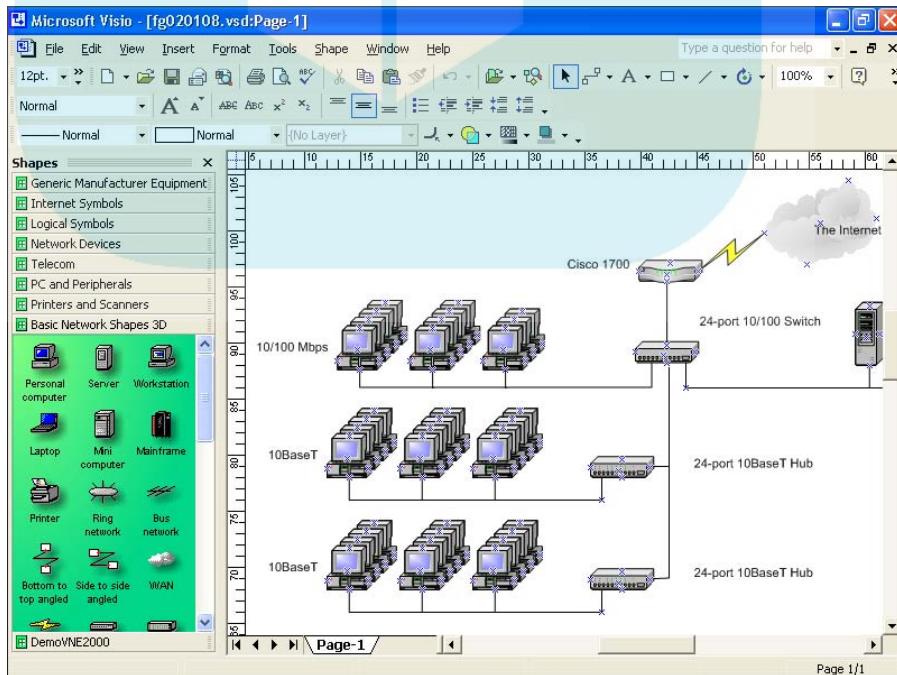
Microsoft Visio - [fg020108.vsd:Page-1]

File Edit View Insert Format Tools Shape Window Help

Type a question for help

12pt.

100%

Normal

Normal Normal {No Layer}

Shapes

Generic Manufacturer Equipment
Internet Symbols
Logical Symbols
Network Devices
Telecom
PC and Peripherals
Printers and Scanners
Basic Network Shapes 3D

Personal computer
Server
Workstation
Laptop
Mini computer
Mainframe
Printer
Ring network
Bus network
Bottom to top angled
Side to side angled
WAN

DemoVNE2000

5 10 15 20 25 30 35 40 45 50 55 60

105 100 95 90 85 80 75 70 65

The Internet

Cisco 1700

24-port 10/100 Switch

10/100 Mbps

10BaseT

24-port 10BaseT Hub

10BaseT

24-port 10BaseT Hub

Page-1

Page 1/1